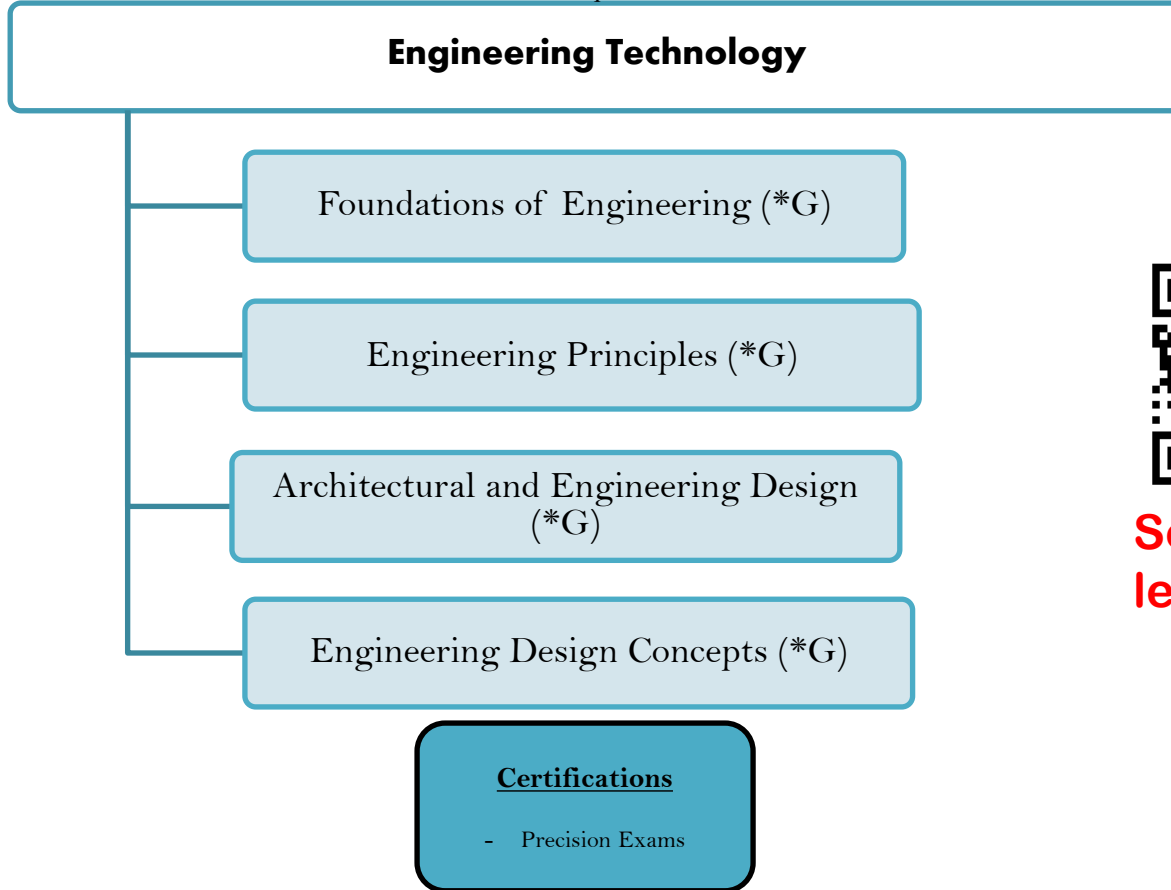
Engineering Technology

Foundations of Engineering (*G)

Engineering Principles (*G)

Architectural and Engineering Design (*G)

Engineering Design Concepts (*G)

Certifications

- Precision Exams

Sc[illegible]
le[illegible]